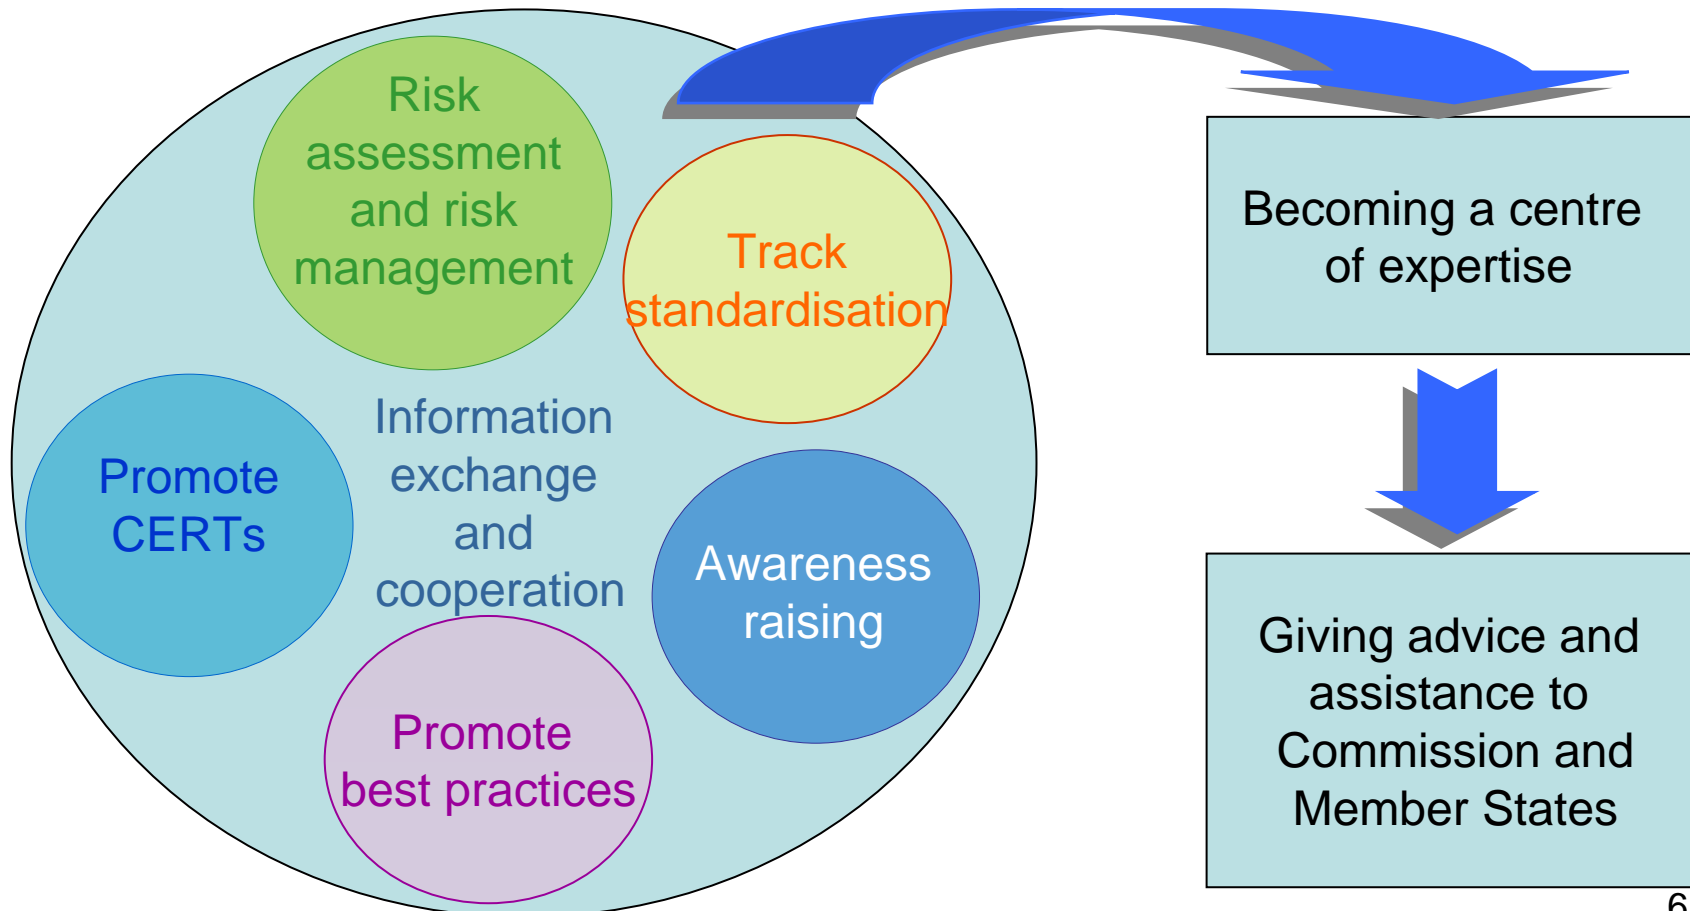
Risk assessment and risk management

Track standardisation

Promote CERTs

Information exchange and cooperation

Awareness raising

Promote best practices

Becoming a centre of expertise

Giving advice and assistance to Commission and Member States

6